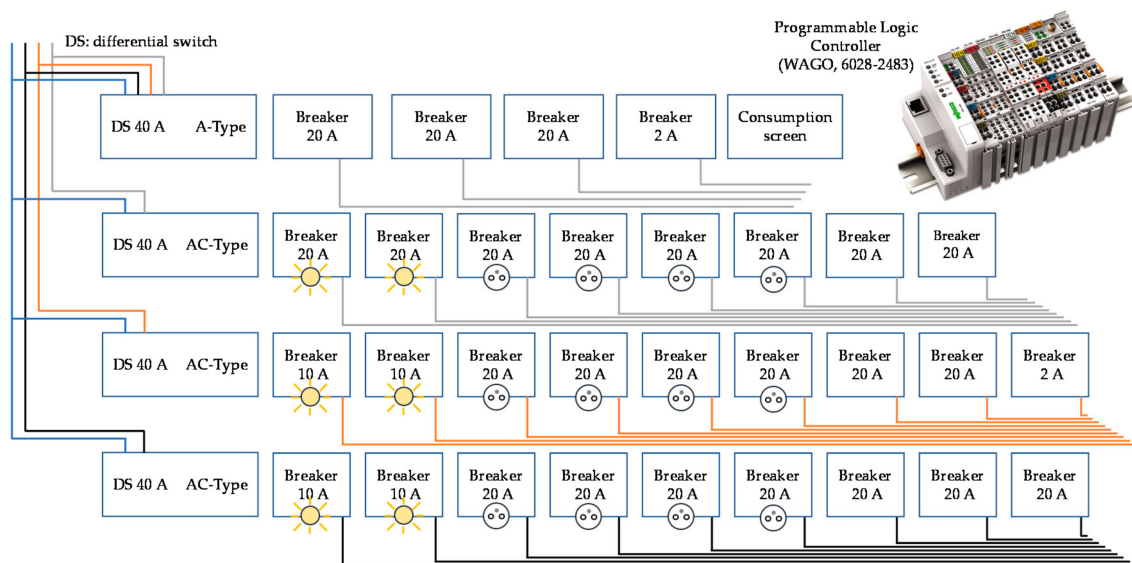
DS: differential switch

Programmable Logic Controller (WAGO, 6028-2483)

DS 40 A A-Type

Breaker 20 A

Breaker 20 A

Breaker 20 A

Breaker 2 A

Consumption screen

DS 40 A AC-Type

Breaker 20 A

Breaker 20 A

Breaker 20 A

Breaker 20 A

Breaker 20 A

Breaker 20 A

Breaker 20 A

Breaker 20 A

DS 40 A AC-Type

Breaker 10 A

Breaker 10 A

Breaker 20 A

Breaker 20 A

Breaker 20 A

Breaker 20 A

Breaker 20 A

Breaker 20 A

Breaker 2 A

DS 40 A AC-Type

Breaker 10 A

Breaker 10 A

Breaker 20 A

Breaker 20 A

Breaker 20 A

Breaker 20 A

Breaker 20 A

Breaker 20 A

Breaker 20 A